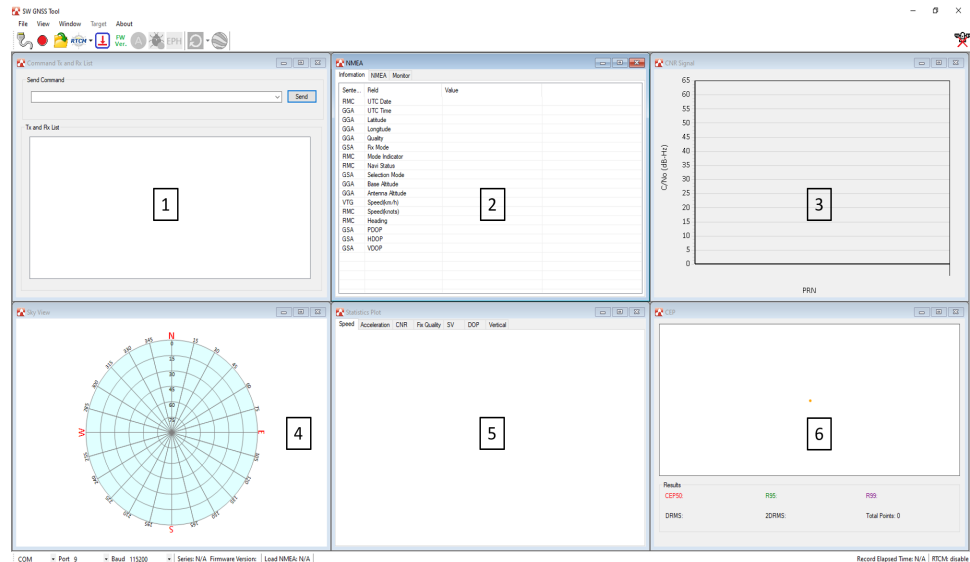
SW GNSS Tool
File View Window Target About
RTCM FW Ver. EPH

Command Tx and Rx List
Send Command
Send
Tx and Rx List
1

NMEA
Information NMEA Monitor

| Sente... | Field | Value |
|---|---|---|
| RMC | UTC Date | |
| GGA | UTC Time | |
| GGA | Latitude | |
| GGA | Longitude | |
| GGA | Quality | |
| GSA | Rx Mode | |
| RMC | Mode Indicator | |
| RMC | Navi Status | |
| GSA | Selection Mode | |
| GGA | Base Altitude | |
| GGA | Antenna Altitude | |
| VTG | Speed(km/h) | |
| RMC | Speed(knots) | |
| RMC | Heading | |
| GSA | PDOP | |
| GSA | HDOP | |
| GSA | VDOP | |

2

CNR Signal
65
60
55
50
45
40
35
30
25
20
15
10
5
0
C/No (dB-Hz)
PRN
3

Sky View
N
E
S
W
4

Statistics Plot
Speed Acceleration CNR Fix Quality SV DOP Vertical
5

CEP
6
Results
CEP50: R95: R99:
DRMS: 2DRMS: Total Points: 0

COM Port 9 Baud 115200 Series: N/A Firmware Version: Load NMEA: N/A
Record Elapsed Time: N/A RTCM: disable